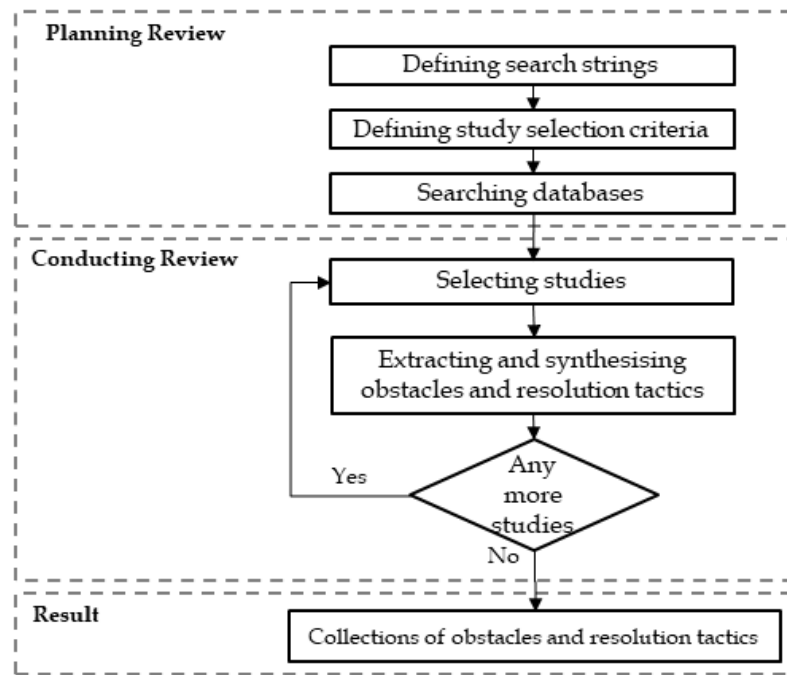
Planning Review

Defining search strings

Defining study selection criteria

Searching databases

Conducting Review

Selecting studies

Extracting and synthesising obstacles and resolution tactics

Any more studies

Yes

No

Result

Collections of obstacles and resolution tactics